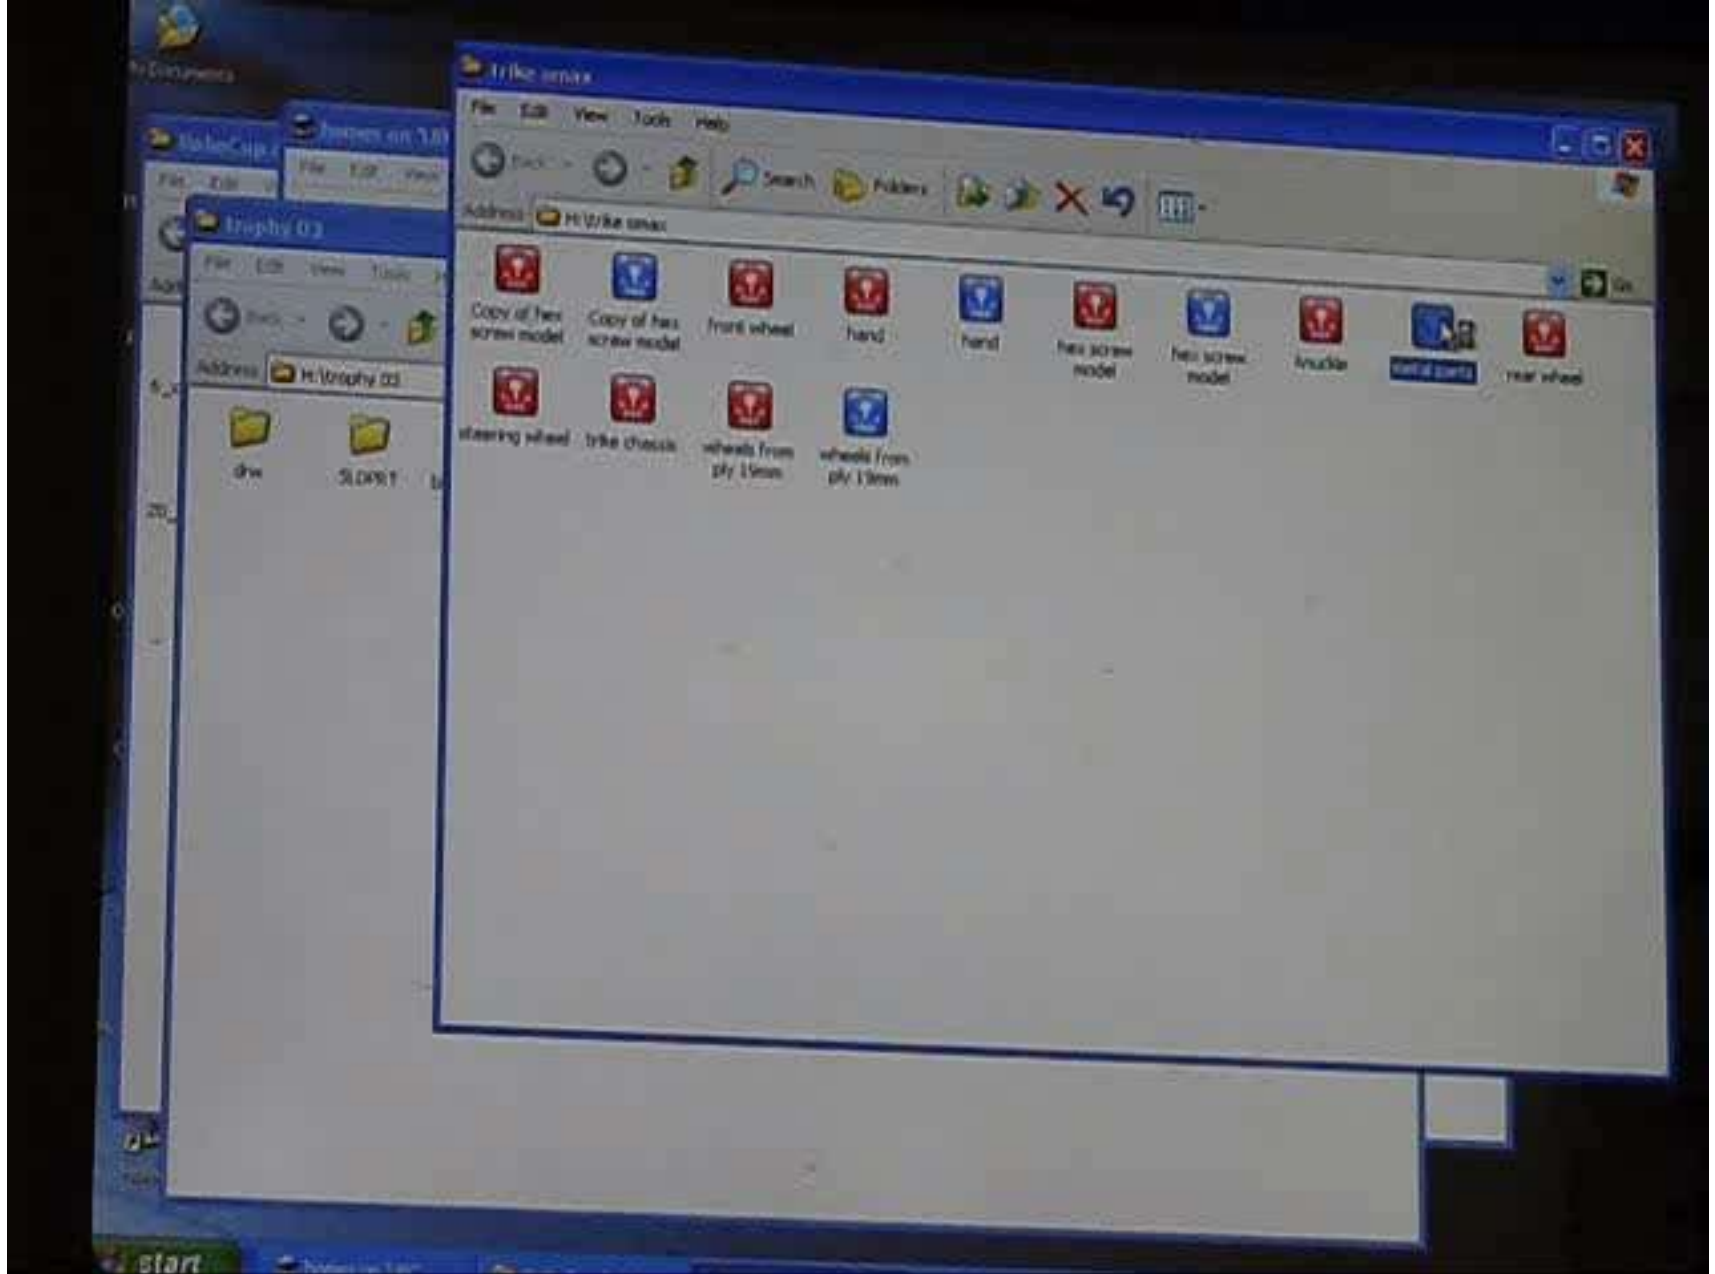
My Documents

trike smax

File Edit View Tools Help

Back Search Folders

Address H:\trike smax

Go

Copy of hex screw model

Copy of hex screw model

front wheel

hand

hand

hex screw model

hex screw model

knuckle

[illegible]

rear wheel

steering wheel

trike chassis

wheels from ply 15mm

wheels from ply 15mm

trophy 03

File Edit View Tools

Back

Address H:\trophy 03

drw

SLDPRT

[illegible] on 3.0

File Edit View

start